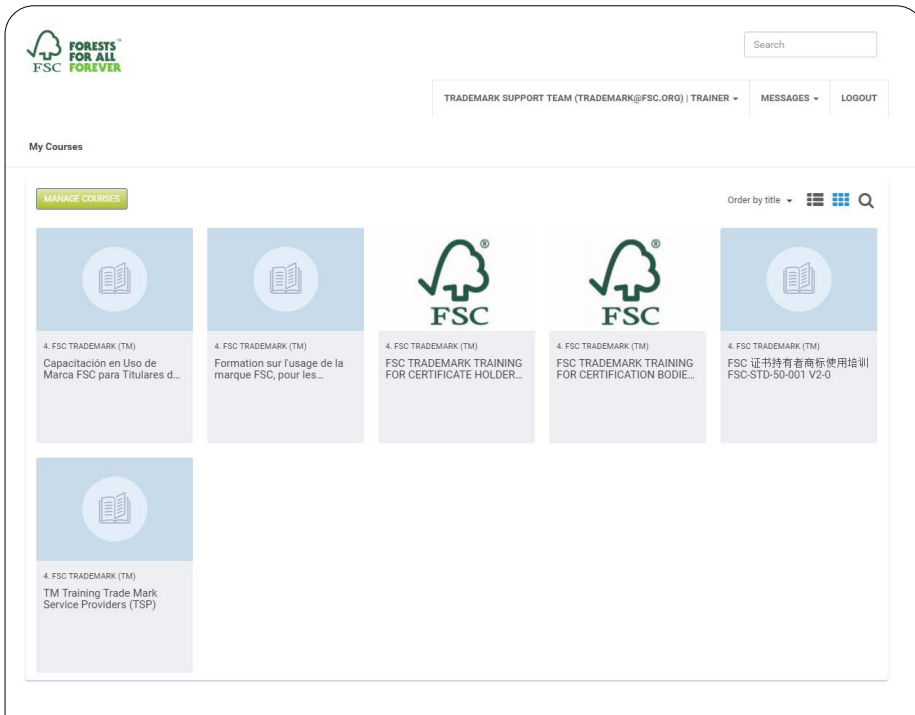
FSC FORESTS™ FOR ALL FOREVER

Search

TRADEMARK SUPPORT TEAM (TRADEMARK@FSC.ORG) | TRAINER
MESSAGES
LOGOUT

My Courses

MANAGE COURSES

Order by title

4. FSC TRADEMARK (TM)
Capacitación en Uso de Marca FSC para Titulares d...

4. FSC TRADEMARK (TM)
Formation sur l'usage de la marque FSC, pour les...

FSC®

4. FSC TRADEMARK (TM)
FSC TRADEMARK TRAINING FOR CERTIFICATE HOLDER...

FSC®

4. FSC TRADEMARK (TM)
FSC TRADEMARK TRAINING FOR CERTIFICATION BODIE...

4. FSC TRADEMARK (TM)
FSC 证书持有者商标使用培训 FSC-STD-50-001 V2-0

4. FSC TRADEMARK (TM)
TM Training Trade Mark Service Providers (TSP)